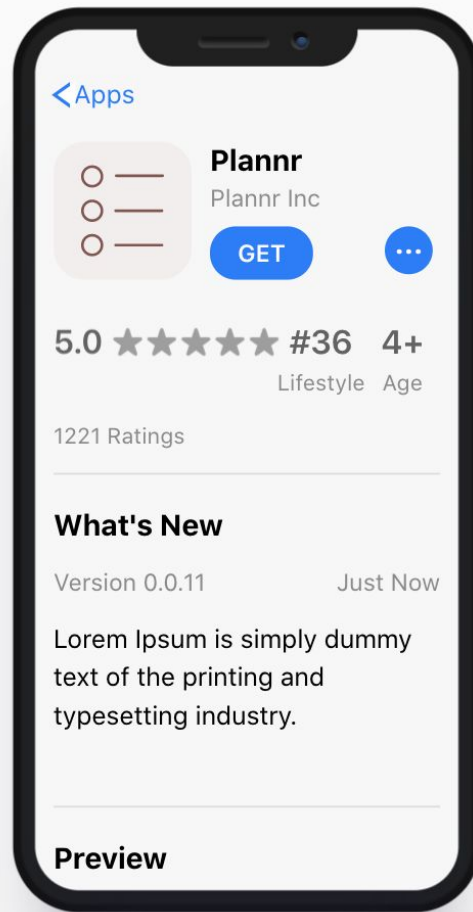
< Apps

Plannr
Plannr Inc
GET
···

5.0 ★★★★★ #36 4+
Lifestyle Age

1221 Ratings

What's New

Version 0.0.11 Just Now

Lorem Ipsum is simply dummy text of the printing and typesetting industry.

Preview